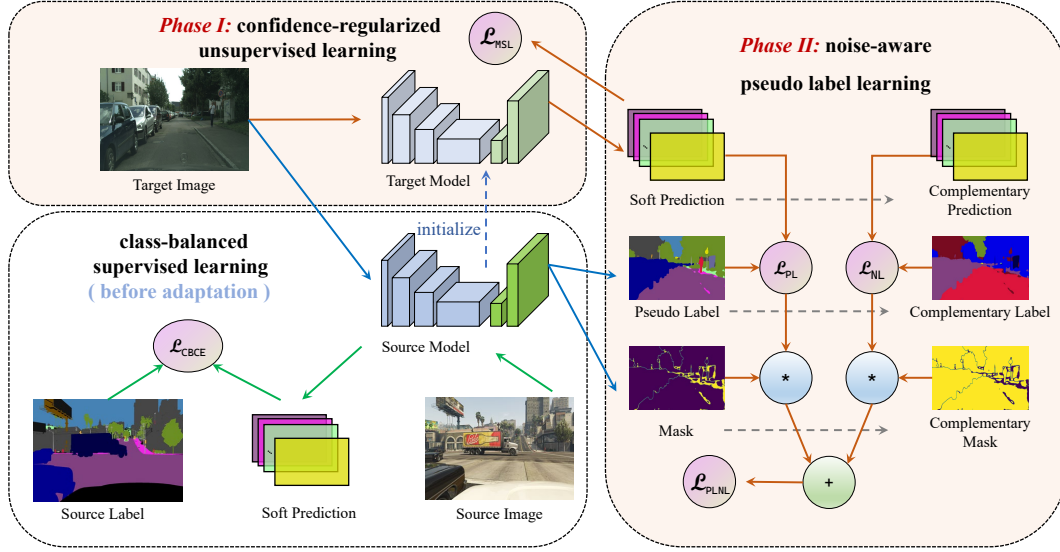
Phase I: confidence-regularized unsupervised learning

$\mathcal{L}_{MSL}$

Target Image

Target Model

initialize

class-balanced supervised learning
( before adaptation )

Source Model

$\mathcal{L}_{CBCE}$

Source Label

Soft Prediction

Source Image

Phase II: noise-aware pseudo label learning

Soft Prediction

Complementary Prediction

$\mathcal{L}_{PL}$

$\mathcal{L}_{NL}$

Pseudo Label

Complementary Label

*

*

Mask

Complementary Mask

+

$\mathcal{L}_{PLNL}$